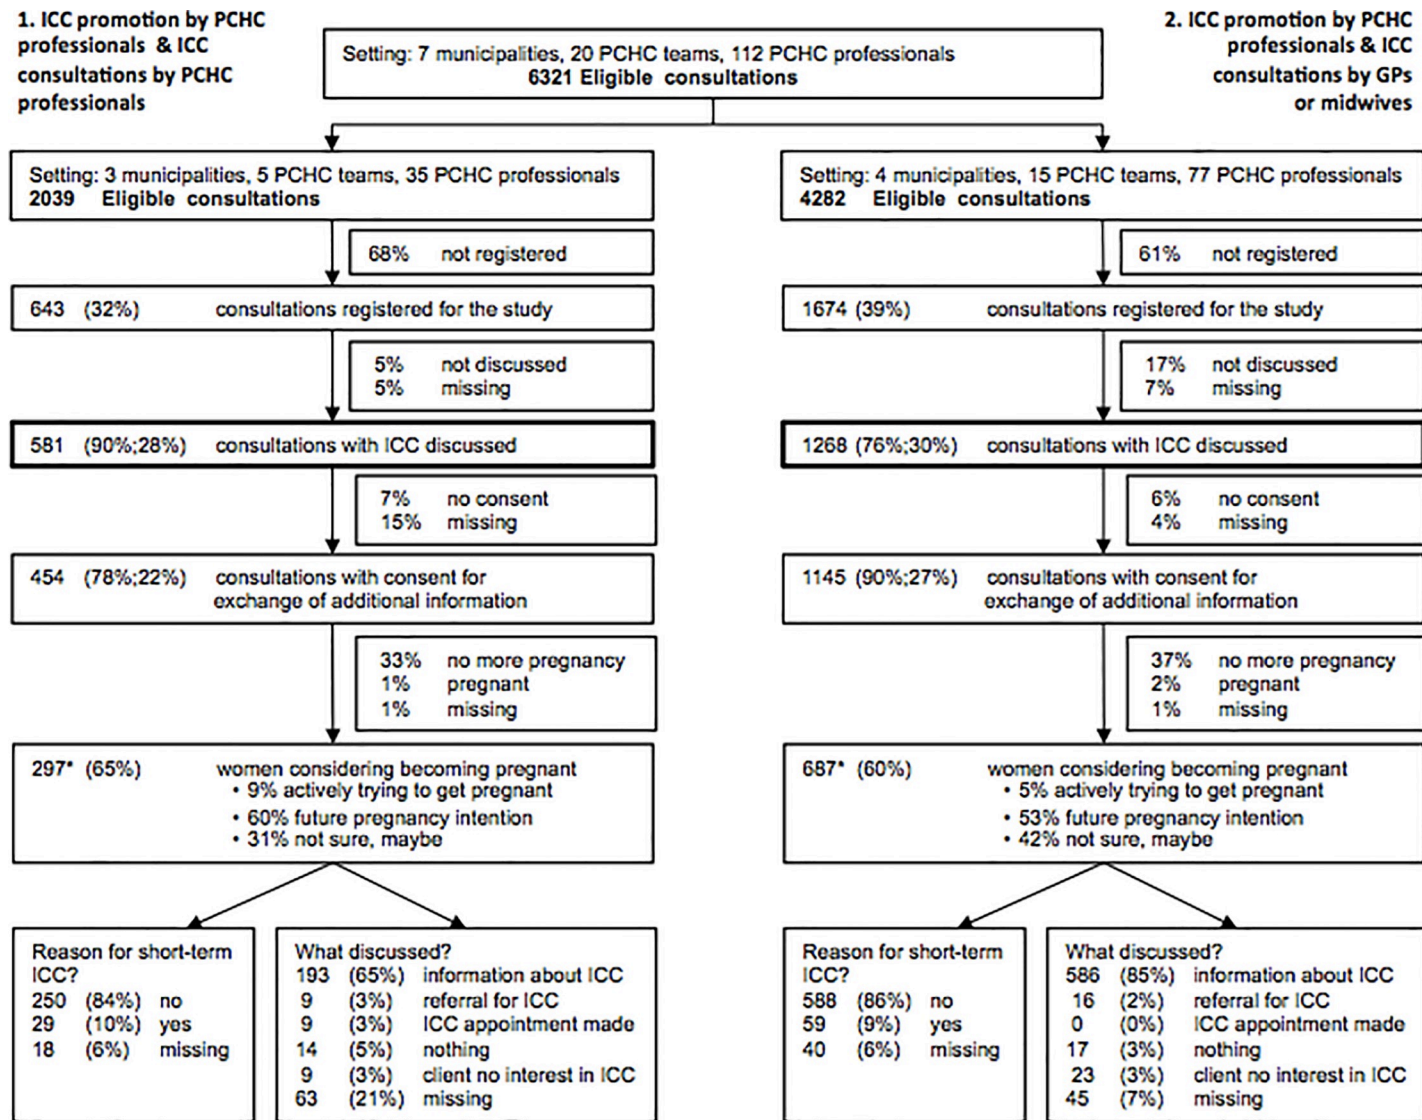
1. ICC promotion by PCHC professionals & ICC consultations by PCHC professionals

Setting: 7 municipalities, 20 PCHC teams, 112 PCHC professionals
6321 Eligible consultations

2. ICC promotion by PCHC professionals & ICC consultations by GPs or midwives

Setting: 3 municipalities, 5 PCHC teams, 35 PCHC professionals
2039 Eligible consultations

68% not registered

643 (32%) consultations registered for the study

5% not discussed
5% missing

581 (90%;28%) consultations with ICC discussed

7% no consent
15% missing

454 (78%;22%) consultations with consent for exchange of additional information

33% no more pregnancy
1% pregnant
1% missing

297* (65%) women considering becoming pregnant
• 9% actively trying to get pregnant
• 60% future pregnancy intention
• 31% not sure, maybe

Reason for short-term ICC?
250 (84%) no
29 (10%) yes
18 (6%) missing

What discussed?
193 (65%) information about ICC
9 (3%) referral for ICC
9 (3%) ICC appointment made
14 (5%) nothing
9 (3%) client no interest in ICC
63 (21%) missing

Setting: 4 municipalities, 15 PCHC teams, 77 PCHC professionals
4282 Eligible consultations

61% not registered

1674 (39%) consultations registered for the study

17% not discussed
7% missing

1268 (76%;30%) consultations with ICC discussed

6% no consent
4% missing

1145 (90%;27%) consultations with consent for exchange of additional information

37% no more pregnancy
2% pregnant
1% missing

687* (60%) women considering becoming pregnant
• 5% actively trying to get pregnant
• 53% future pregnancy intention
• 42% not sure, maybe

Reason for short-term ICC?
588 (86%) no
59 (9%) yes
40 (6%) missing

What discussed?
586 (85%) information about ICC
16 (2%) referral for ICC
0 (0%) ICC appointment made
17 (3%) nothing
23 (3%) client no interest in ICC
45 (7%) missing